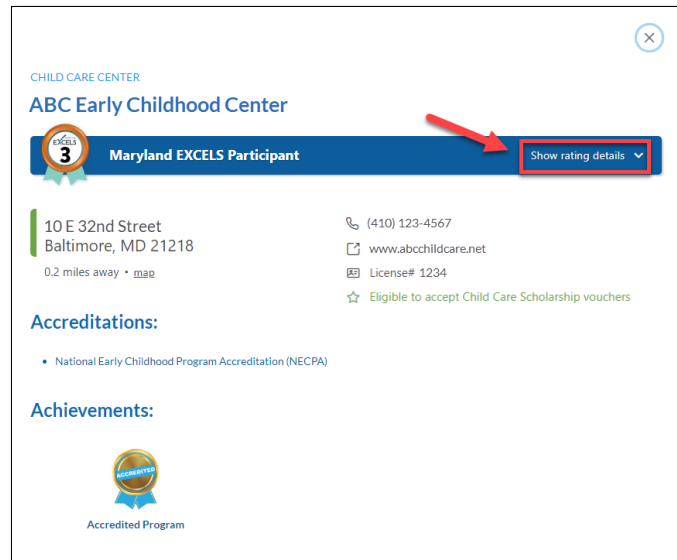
CHILD CARE CENTER

ABC Early Childhood Center

EXCELS 3

Maryland EXCELS Participant

Show rating details

10 E 32nd Street
Baltimore, MD 21218

0.2 miles away • map

(410) 123-4567

www.abcchildcare.net

License# 1234

Eligible to accept Child Care Scholarship vouchers

Accreditations:

- National Early Childhood Program Accreditation (NECPA)

Achievements:

ACCREDITED

Accredited Program